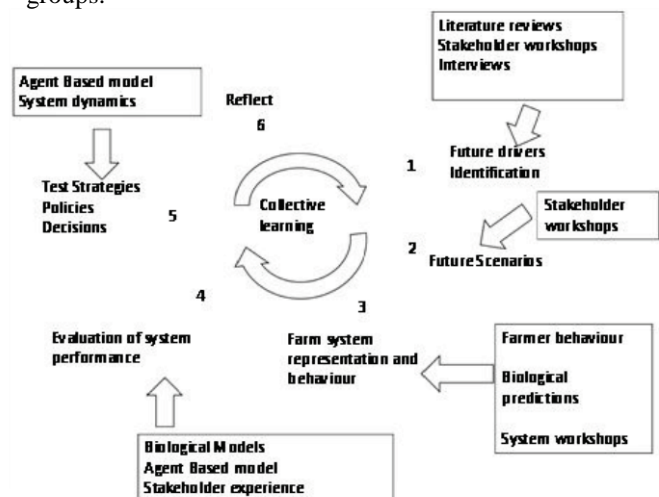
groups.

Literature reviews
Stakeholder workshops
Interviews

Agent Based model
System dynamics

Reflect

6

1

Future drivers
Identification

Test Strategies
Policies
Decisions

5

Collective learning

Stakeholder workshops

2

Future Scenarios

4

3

Evaluation of system performance

Farm system representation and behaviour

Farmer behaviour

Biological predictions

System workshops

Biological Models
Agent Based model
Stakeholder experience